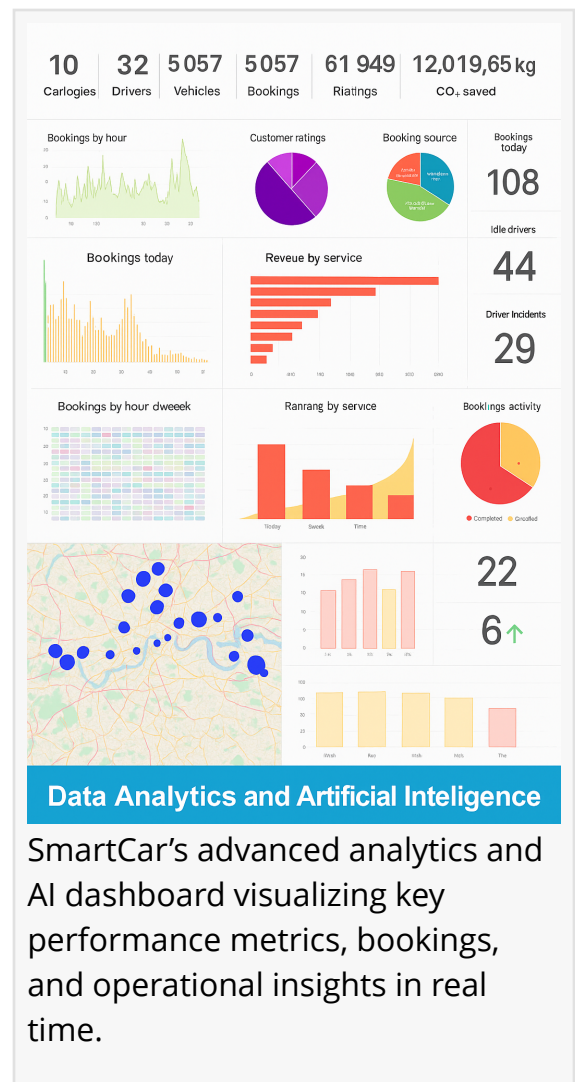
10 Carlogies | 32 Drivers | 5057 Vehicles | 5057 Bookings | 61 949 Riatings | 12,019,65 kg $CO_2$ saved

Bookings by hour

Customer ratings

Booking source

Bookings today
108

Idle drivers
44

Driver Incidents
29

Bookings today

Reveue by service

Bookings by hour dweeek

Ranrang by service

Bookings activity

Completed Cnaelled

Today Sweek Time

22

6

Data Analytics and Artificial Inteligence

SmartCar’s advanced analytics and AI dashboard visualizing key performance metrics, bookings, and operational insights in real time.